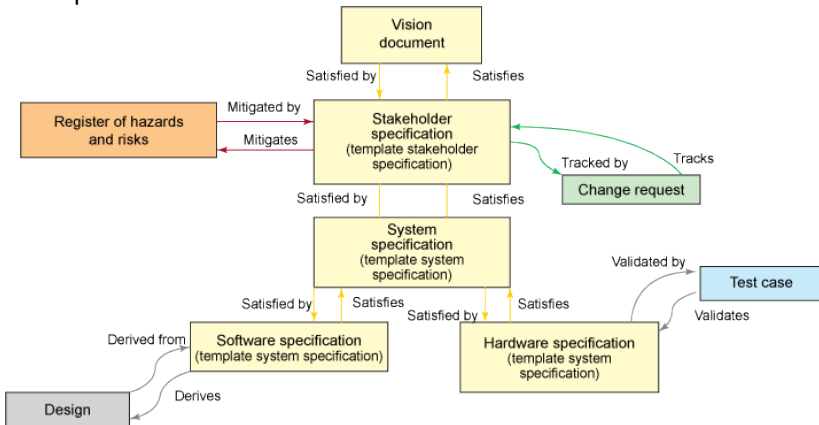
Vision document

Satisfied by

Satisfies

Register of hazards and risks

Mitigated by

Mitigates

Stakeholder specification (template stakeholder specification)

Tracked by

Tracks

Change request

Satisfied by

Satisfies

System specification (template system specification)

Validated by

Test case

Satisfied by

Satisfies

Satisfied by

Satisfies

Validates

Derived from

Software specification (template system specification)

Hardware specification (template system specification)

Design

Derives